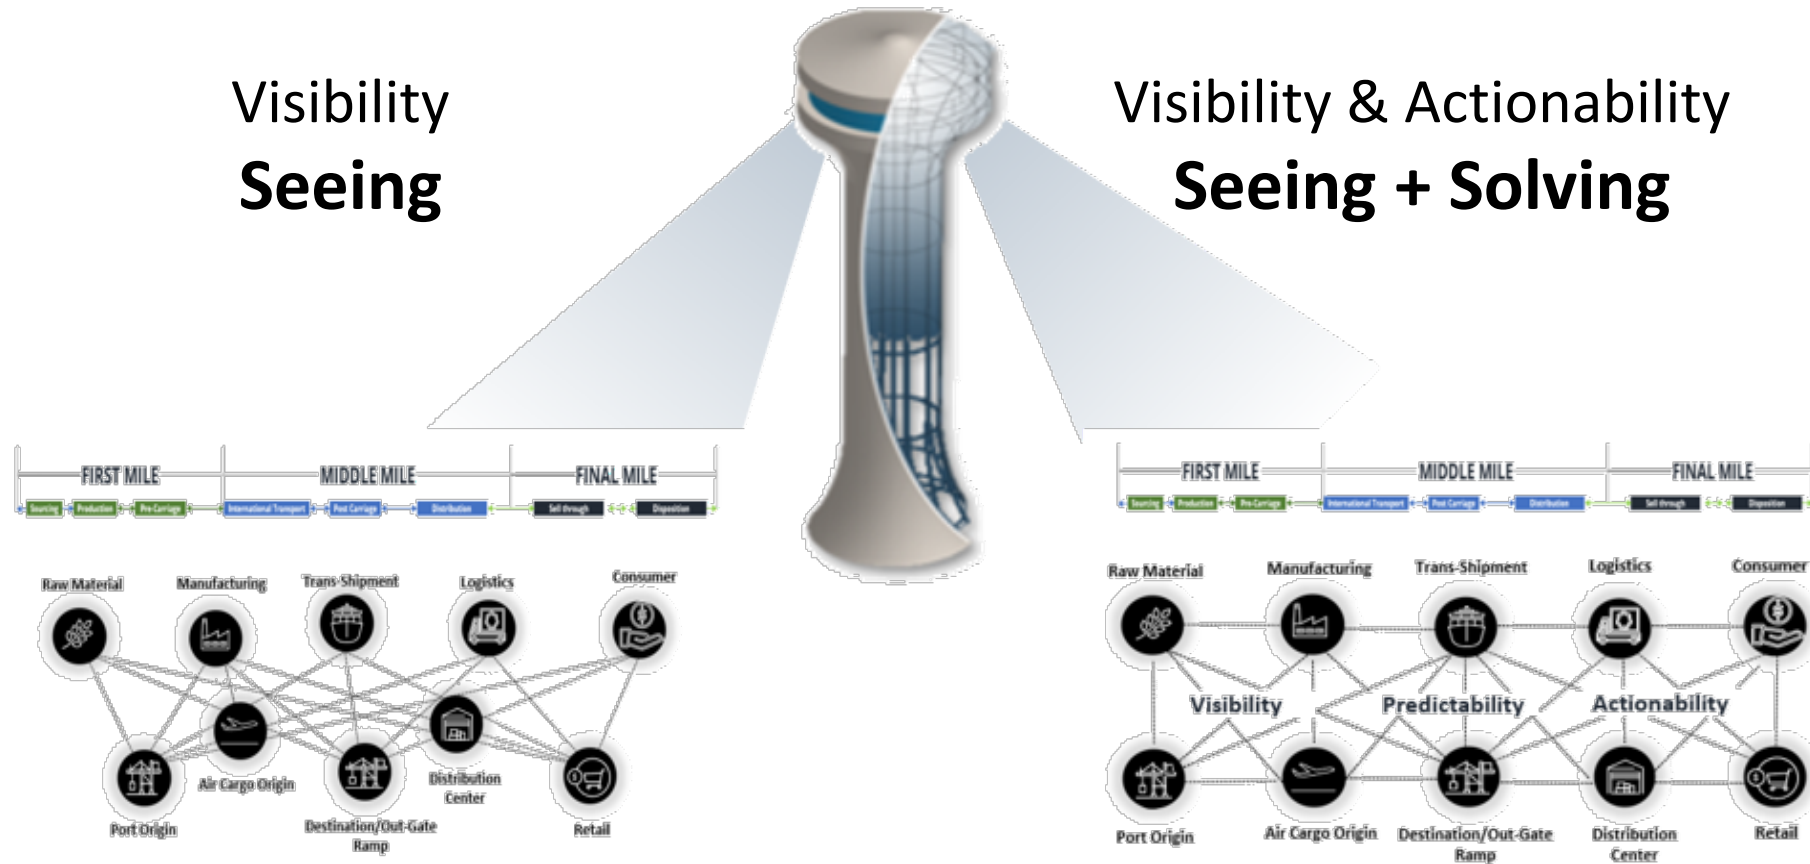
Visibility
Seeing

Visibility & Actionability
Seeing + Solving

FIRST MILE
MIDDLE MILE
FINAL MILE
Sourcing Production Pre-Carriage International Transport Post Carriage Distribution Sell through Disposition

Raw Material
Manufacturing
Trans-Shipment
Logistics
Consumer
Air Cargo Origin
Distribution Center
Port Origin
Destination/Out-Gate Ramp
Retail

FIRST MILE
MIDDLE MILE
FINAL MILE
Sourcing Production Pre-Carriage International Transport Post Carriage Distribution Sell through Disposition

Raw Material
Manufacturing
Trans-Shipment
Logistics
Consumer
Visibility
Predictability
Actionability
Port Origin
Air Cargo Origin
Destination/Out-Gate Ramp
Distribution Center
Retail